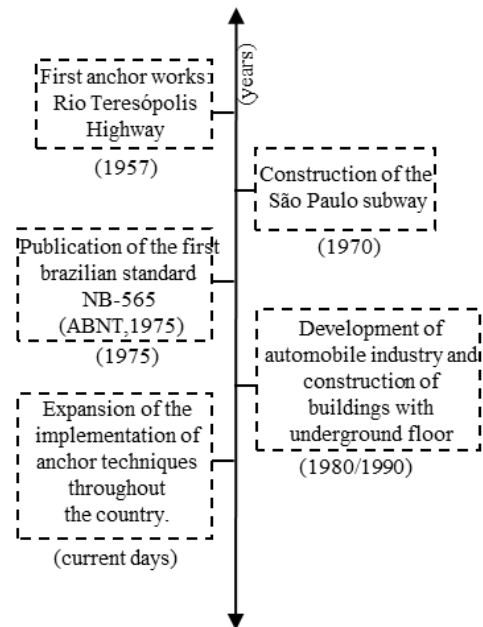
(years)

First anchor works Rio Teresópolis Highway

(1957)

Construction of the São Paulo subway

(1970)

Publication of the first brazilian standard NB-565 (ABNT,1975)

(1975)

Development of automobile industry and construction of buildings with underground floor

(1980/1990)

Expansion of the implementation of anchor techniques throughout the country.

(current days)